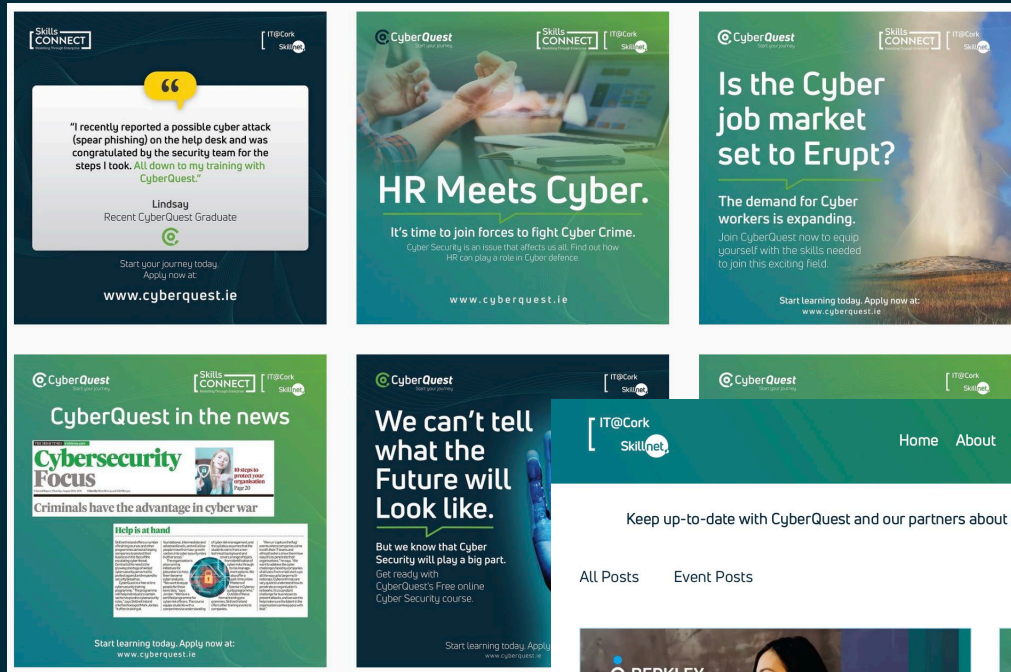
Skills CONNECT

IT@Cork Skillnet

"I recently reported a possible cyber attack (spear phishing) on the help desk and was congratulated by the security team for the steps I took. All down to my training with CyberQuest."

Lindsay
Recent CyberQuest Graduate

Start your journey today. Apply now at:

www.cyberquest.ie

CyberQuest
Start your journey

Skills CONNECT

IT@Cork Skillnet

HR Meets Cyber.

It's time to join forces to fight Cyber Crime.
Cyber Security is an issue that affects us all. Find out how HR can play a role in Cyber defence.

www.cyberquest.ie

CyberQuest
Start your journey

Skills CONNECT

IT@Cork Skillnet

Is the Cyber job market set to Erupt?

The demand for Cyber workers is expanding.
Join CyberQuest now to equip yourself with the skills needed to join this exciting field.

Start learning today. Apply now at:
www.cyberquest.ie

CyberQuest
Start your journey

Skills CONNECT

IT@Cork Skillnet

CyberQuest in the news

Cybersecurity Focus

10 steps to protect your organisation
Page 20

Criminals have the advantage in cyber war

Help is at hand

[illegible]

Start learning today. Apply now at:
www.cyberquest.ie

CyberQuest
Start your journey

IT@Cork Skillnet

We can't tell what the Future will Look like.

But we know that Cyber Security will play a big part.
Get ready with CyberQuest's Free online Cyber Security course.

Start learning today. Apply
www.cyberquest.ie

CyberQuest

IT@Cork Skillnet

IT@Cork Skillnet

Home About

Keep up-to-date with CyberQuest and our partners about

All Posts Event Posts

BERKLEY